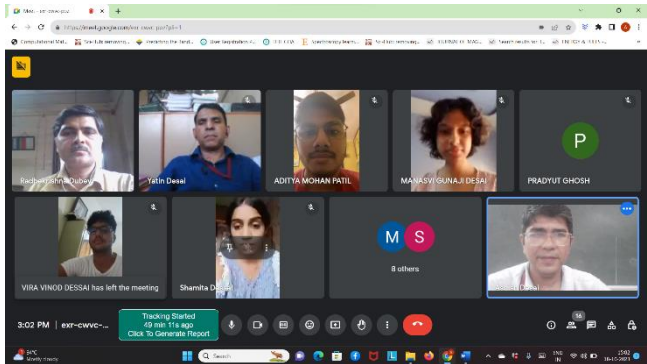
Meet - exr-cwvc-puz

https://meet.google.com/exr-cwvc-puz?pli=1

Radheyshyam Dubey

Yatin Desai

ADITYA MOHAN PATIL

MANASVI GUNAJI DESAI

P

PRADYUT GHOSH

VIRA VINOD DESSAI has left the meeting

Shamita D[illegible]

M S

8 others

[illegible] Desai

3:02 PM | exr-cwvc-...

Tracking Started
49 min 11s ago
Click To Generate Report

16

34°C
Mostly cloudy

Search

ENG
IN

15:02
16-10-2021